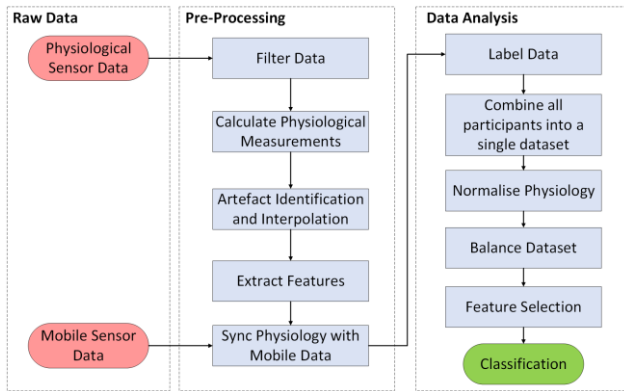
Raw Data

Physiological Sensor Data

Mobile Sensor Data

Pre-Processing

Filter Data

Calculate Physiological Measurements

Artefact Identification and Interpolation

Extract Features

Sync Physiology with Mobile Data

Data Analysis

Label Data

Combine all participants into a single dataset

Normalise Physiology

Balance Dataset

Feature Selection

Classification